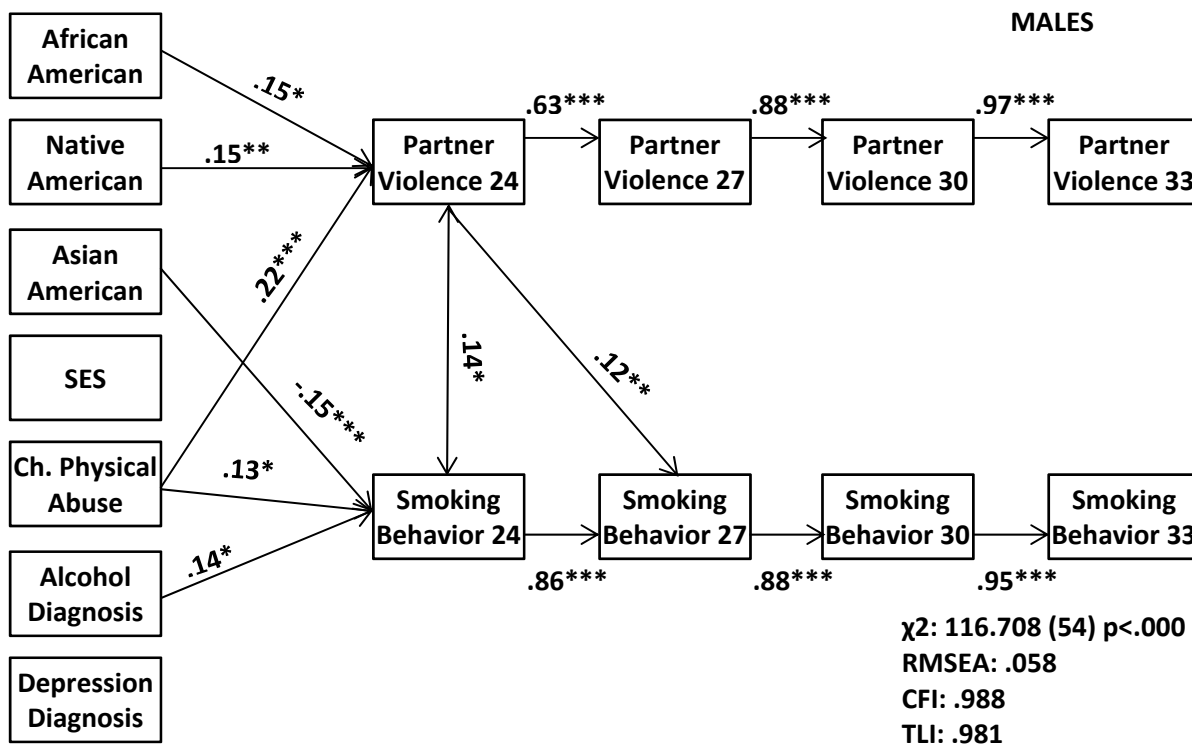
MALES

African American

Native American

Asian American

SES

Ch. Physical Abuse

Alcohol Diagnosis

Depression Diagnosis

.15*

.15**

.22***

-.15***

.13*

.14*

Partner Violence 24

.63***

Partner Violence 27

.88***

Partner Violence 30

.97***

Partner Violence 33

.14*

.12**

Smoking Behavior 24

Smoking Behavior 27

Smoking Behavior 30

Smoking Behavior 33

.86***

.88***

.95***

χ2: 116.708 (54) p<.000
RMSEA: .058
CFI: .988
TLI: .981